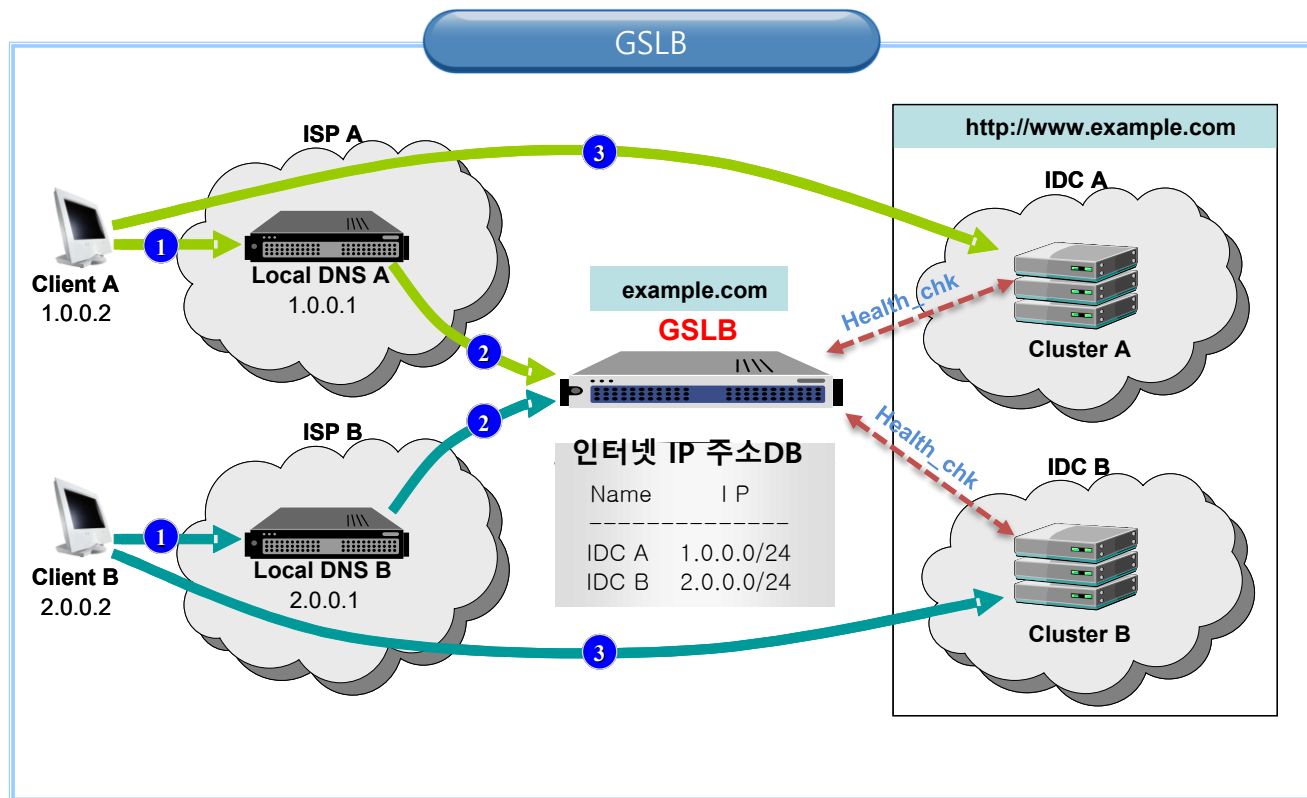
GSLB

ISP A

3

Client A
1.0.0.2

1

Local DNS A
1.0.0.1

2

ISP B

2

Client B
2.0.0.2

1

Local DNS B
2.0.0.1

3

example.com
GSLB

인터넷 IP 주소DB

| Name | IP |
|---|---|
| IDC A | 1.0.0.0/24 |
| IDC B | 2.0.0.0/24 |

http://www.example.com

IDC A

Health_chk

Cluster A

Health_chk

IDC B

Cluster B